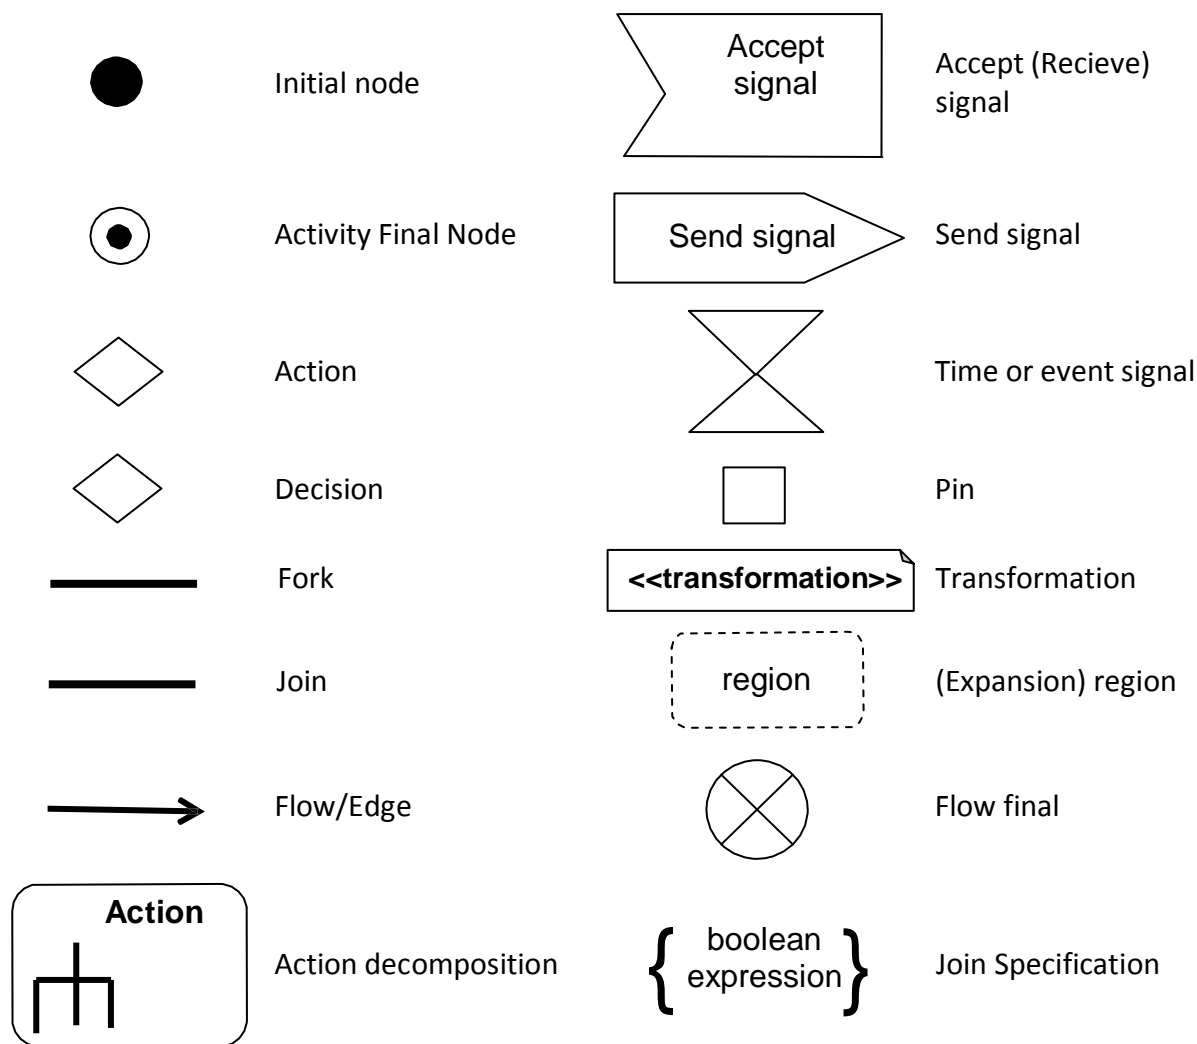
Initial node

Accept signal

Accept (Recieve) signal

Activity Final Node

Send signal

Send signal

Action

Time or event signal

Decision

Pin

Fork

<<transformation>>

Transformation

Join

region

(Expansion) region

Flow/Edge

Flow final

Action

Action decomposition

{ boolean expression }

Join Specification